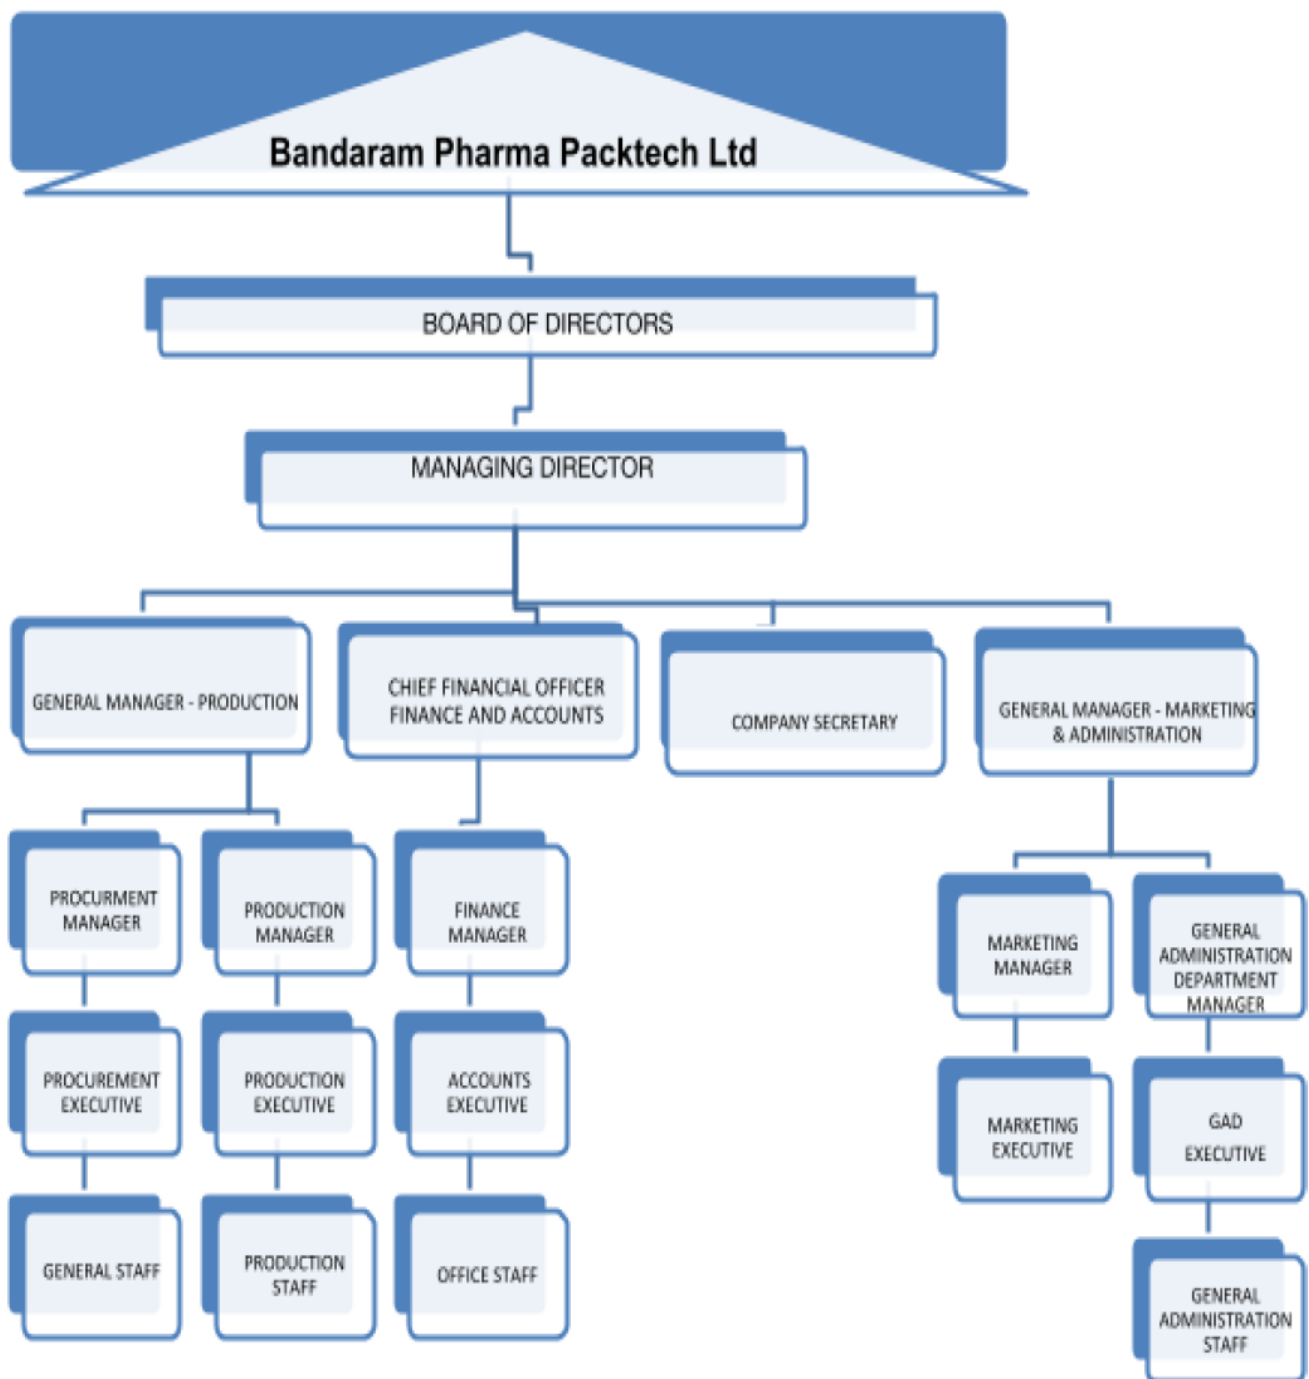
Bandaram Pharma Packtech Ltd

BOARD OF DIRECTORS

MANAGING DIRECTOR

GENERAL MANAGER - PRODUCTION

CHIEF FINANCIAL OFFICER FINANCE AND ACCOUNTS

COMPANY SECRETARY

GENERAL MANAGER - MARKETING & ADMINISTRATION

PROCURMENT MANAGER

PRODUCTION MANAGER

FINANCE MANAGER

MARKETING MANAGER

GENERAL ADMINISTRATION DEPARTMENT MANAGER

PROCUREMENT EXECUTIVE

PRODUCTION EXECUTIVE

ACCOUNTS EXECUTIVE

MARKETING EXECUTIVE

GAD EXECUTIVE

GENERAL STAFF

PRODUCTION STAFF

OFFICE STAFF

GENERAL ADMINISTRATION STAFF